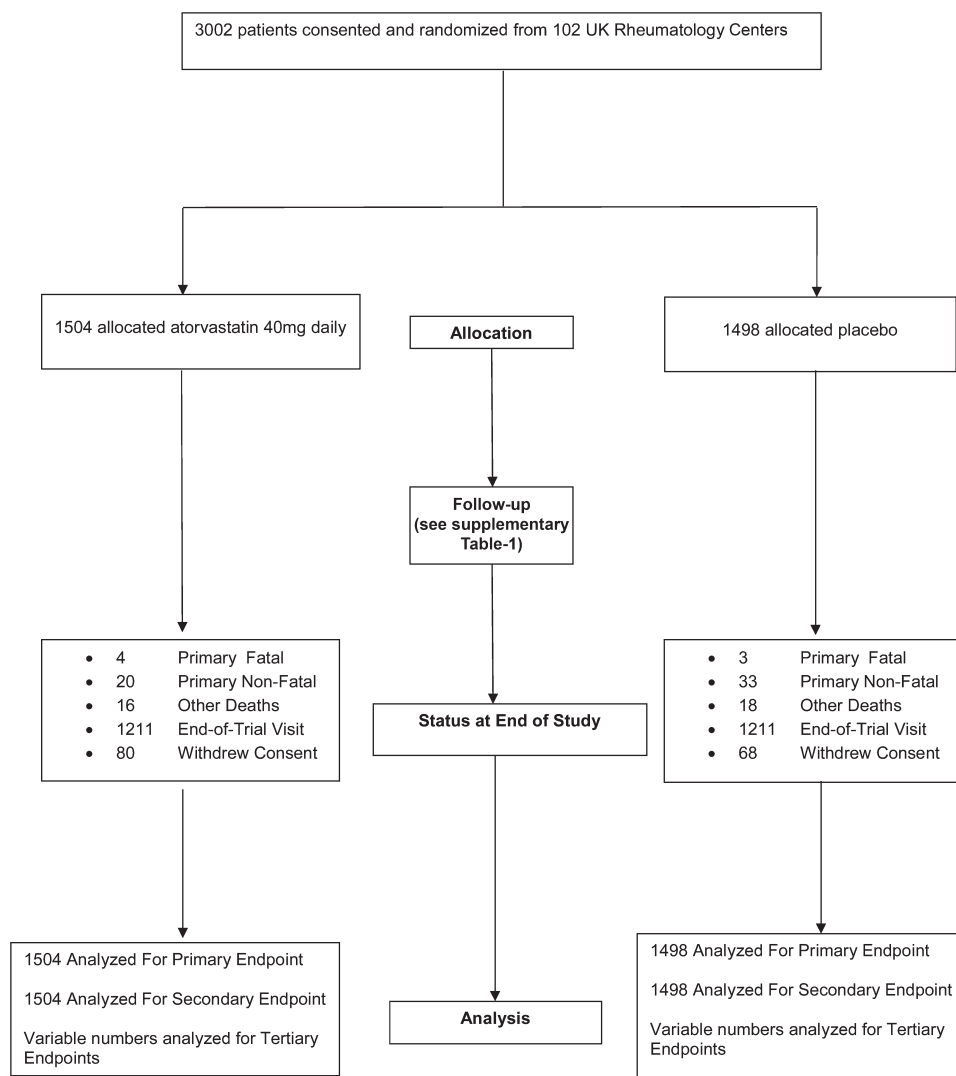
3002 patients consented and randomized from 102 UK Rheumatology Centers

1504 allocated atorvastatin 40mg daily

Allocation

1498 allocated placebo

Follow-up (see supplementary Table-1)

- 4 Primary Fatal
- 20 Primary Non-Fatal
- 16 Other Deaths
- 1211 End-of-Trial Visit
- 80 Withdrew Consent

Status at End of Study

- 3 Primary Fatal
- 33 Primary Non-Fatal
- 18 Other Deaths
- 1211 End-of-Trial Visit
- 68 Withdrew Consent

1504 Analyzed For Primary Endpoint

1504 Analyzed For Secondary Endpoint

Variable numbers analyzed for Tertiary Endpoints

Analysis

1498 Analyzed For Primary Endpoint

1498 Analyzed For Secondary Endpoint

Variable numbers analyzed for Tertiary Endpoints